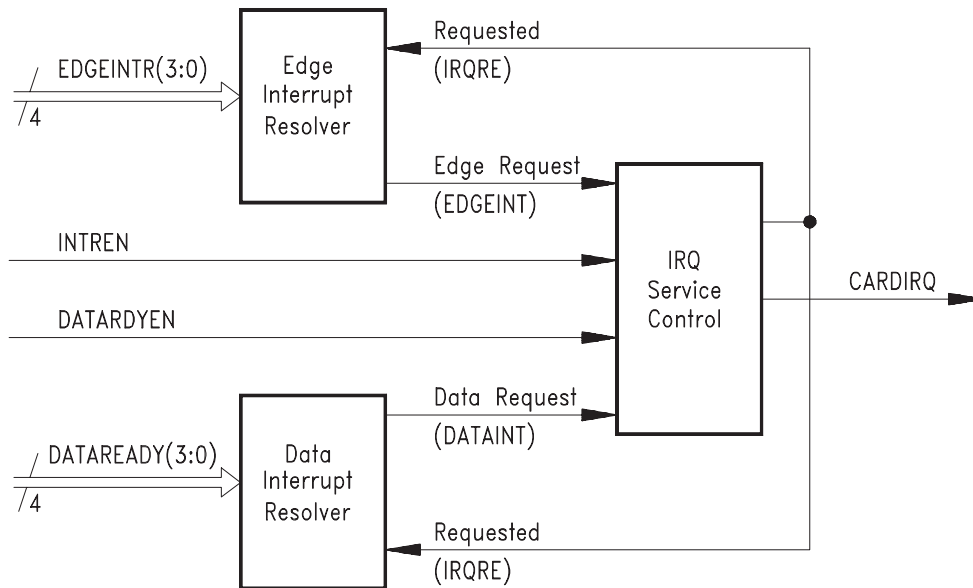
EDGEINTR(3:0)
4

Edge Interrupt Resolver

Requested
(IRQRE)

Edge Request
(EDGEINT)

INTREN

DATARDYEN

IRQ Service Control

CARDIRQ

Data Request
(DATAINT)

DATAREADY(3:0)
4

Data Interrupt Resolver

Requested
(IRQRE)